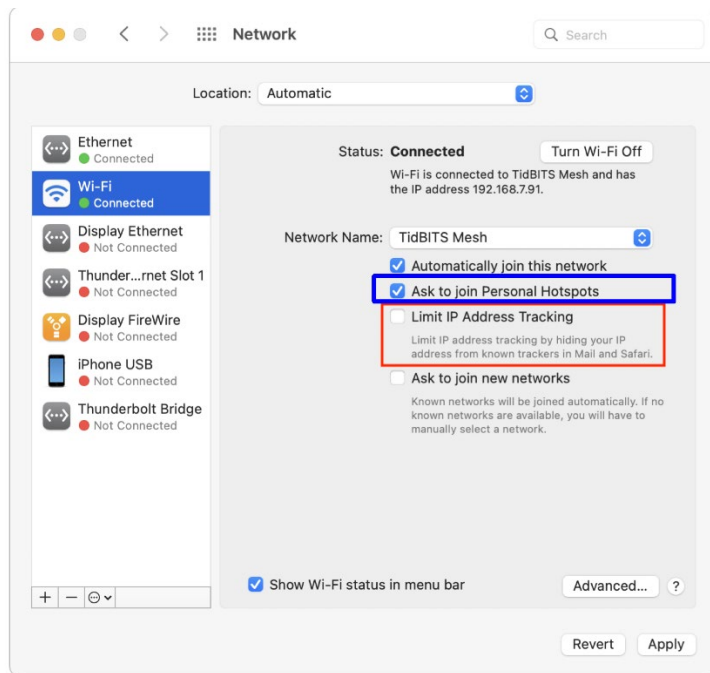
Network

Search

Location: Automatic

Ethernet
Connected

Wi-Fi
Connected

Display Ethernet
Not Connected

Thunder...rnet Slot 1
Not Connected

Display FireWire
Not Connected

iPhone USB
Not Connected

Thunderbolt Bridge
Not Connected

+ − ⊙

Status: Connected

Turn Wi-Fi Off

Wi-Fi is connected to TidBITS Mesh and has the IP address 192.168.7.91.

Network Name: TidBITS Mesh

Automatically join this network

Ask to join Personal Hotspots

Limit IP Address Tracking

Limit IP address tracking by hiding your IP address from known trackers in Mail and Safari.

Ask to join new networks

Known networks will be joined automatically. If no known networks are available, you will have to manually select a network.

Show Wi-Fi status in menu bar

Advanced...

?

Revert

Apply